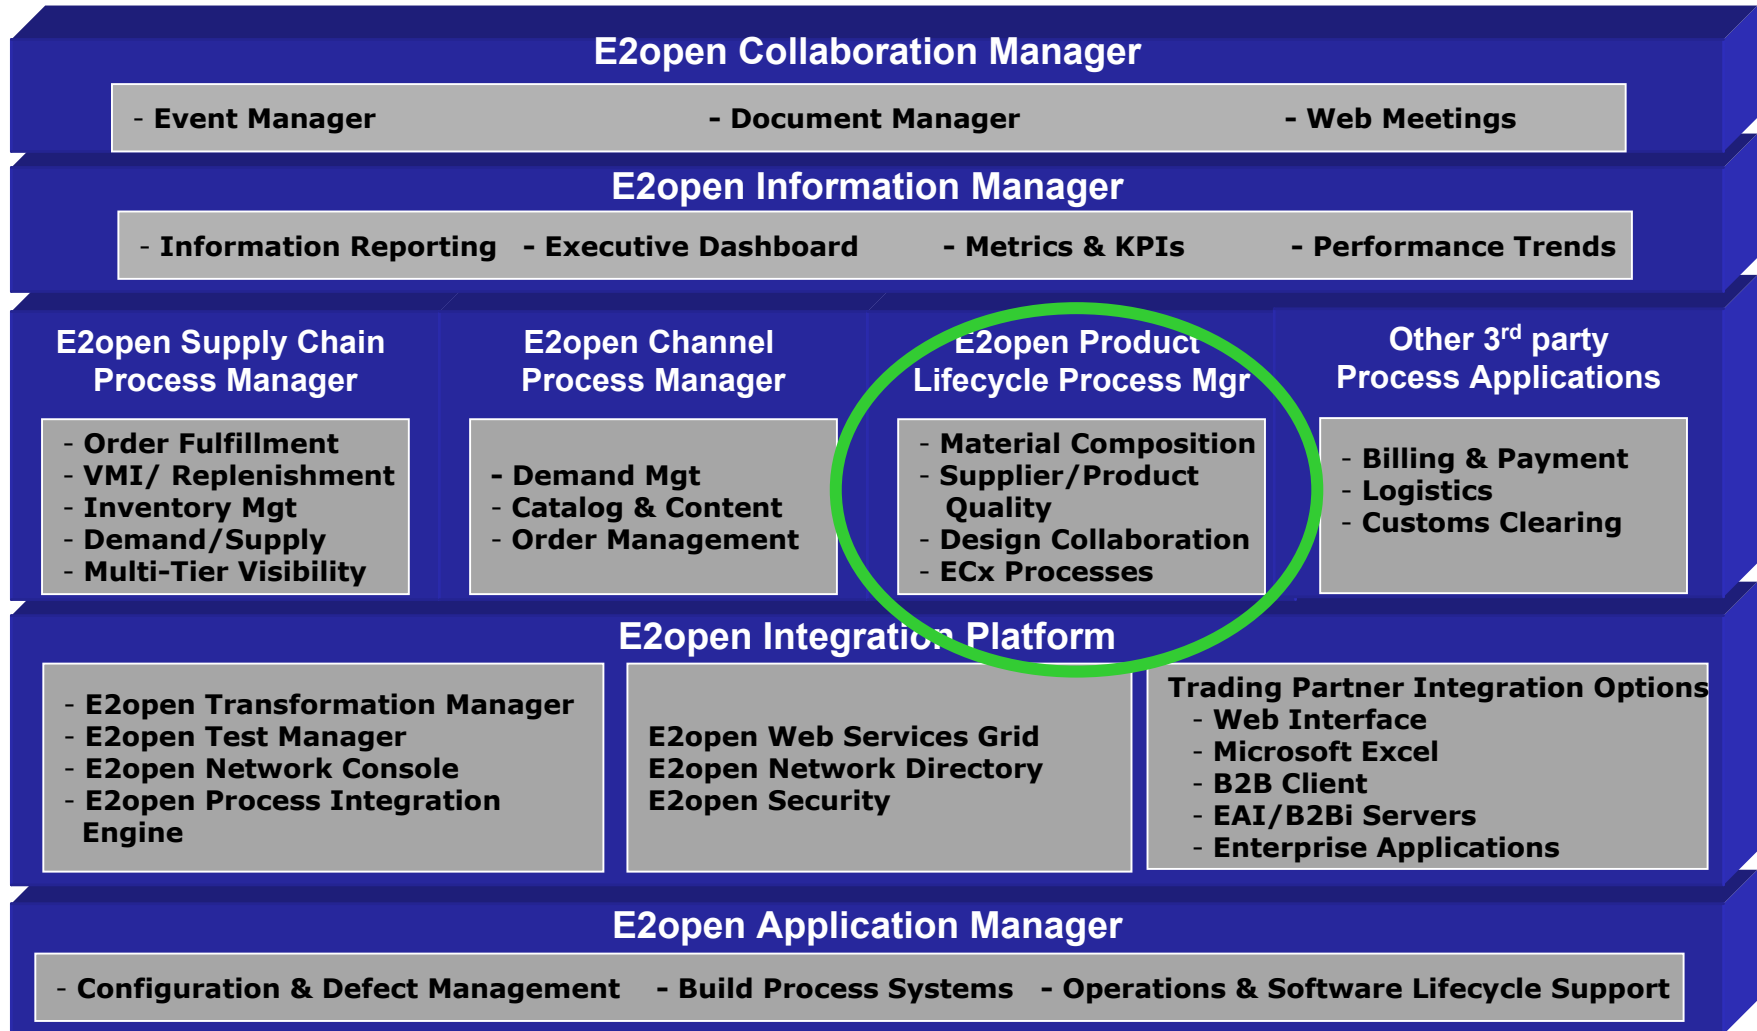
E2open Collaboration Manager

- Event Manager - Document Manager - Web Meetings

E2open Information Manager

- Information Reporting - Executive Dashboard - Metrics & KPIs - Performance Trends

E2open Supply Chain Process Manager

- Order Fulfillment
- VMI/ Replenishment
- Inventory Mgt
- Demand/Supply
- Multi-Tier Visibility

E2open Channel Process Manager

- Demand Mgt
- Catalog & Content
- Order Management

E2open Product Lifecycle Process Mgr

- Material Composition
- Supplier/Product Quality
- Design Collaboration
- ECx Processes

Other 3$^{rd}$ party Process Applications

- Billing & Payment
- Logistics
- Customs Clearing

E2open Integration Platform

- E2open Transformation Manager
- E2open Test Manager
- E2open Network Console
- E2open Process Integration Engine

E2open Web Services Grid
E2open Network Directory
E2open Security

Trading Partner Integration Options
- Web Interface
- Microsoft Excel
- B2B Client
- EAI/B2Bi Servers
- Enterprise Applications

E2open Application Manager

- Configuration & Defect Management - Build Process Systems - Operations & Software Lifecycle Support